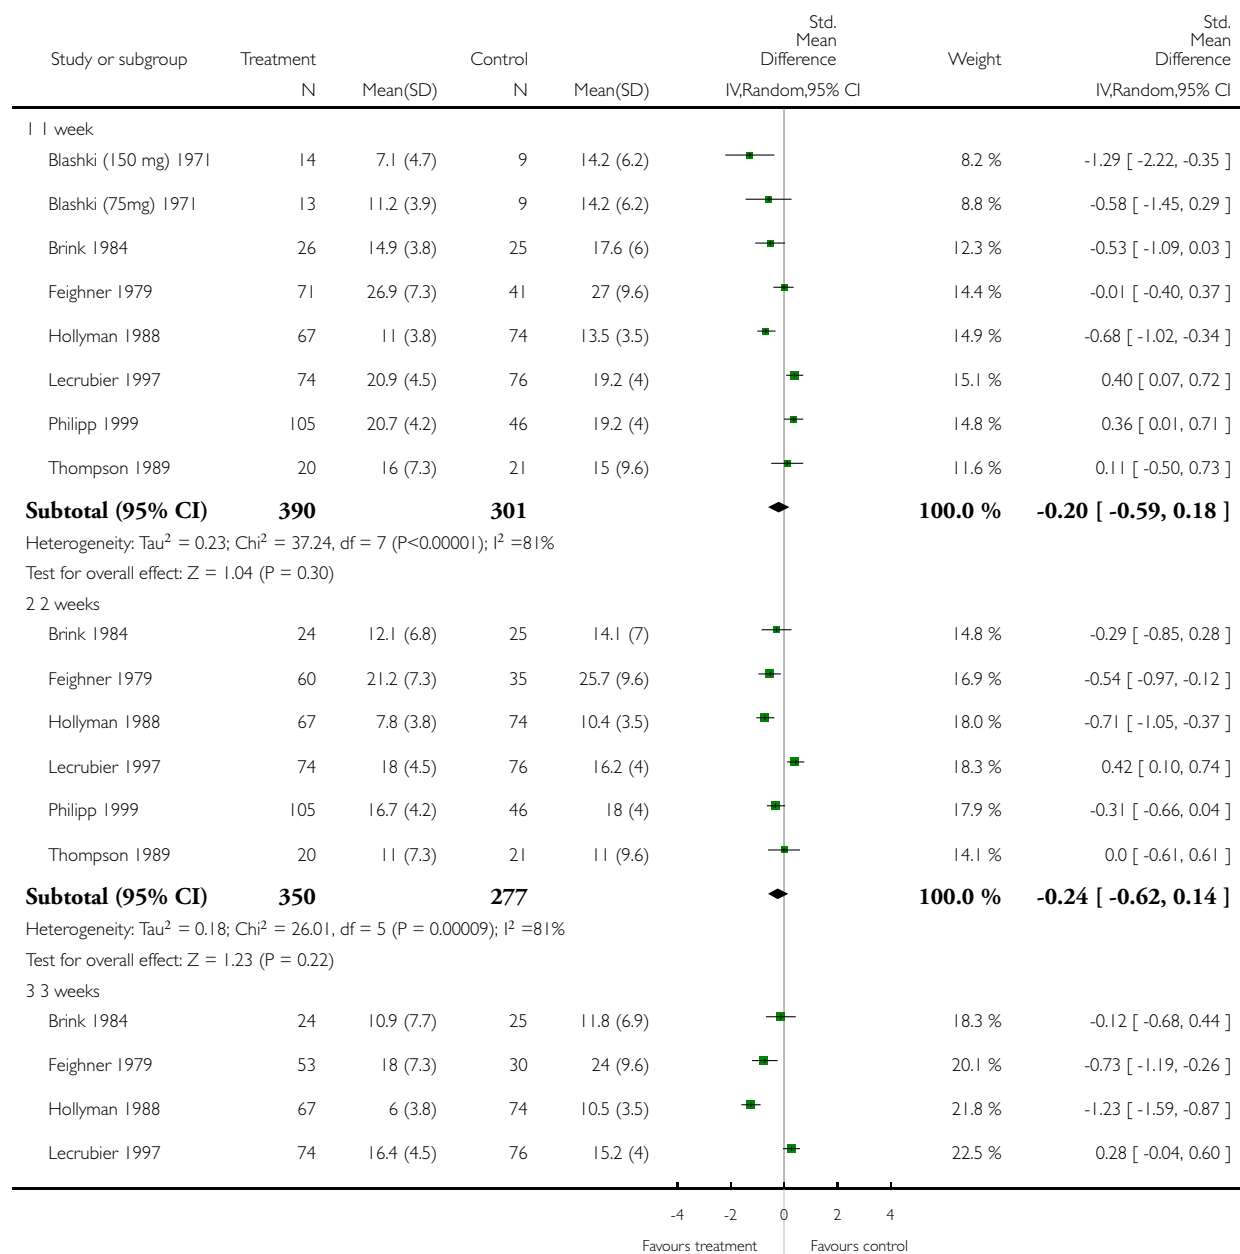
| Study or subgroup | Treatment N | Mean(SD) | Control N | Mean(SD) | Std. Mean Difference IV,Random,95% CI | Weight | Std. Mean Difference IV,Random,95% CI |
|---|---|---|---|---|---|---|---|
| 1 1 week | | | | | | | |
| Blashki (150 mg) 1971 | 14 | 7.1 (4.7) | 9 | 14.2 (6.2) | | 8.2 % | -1.29 [ -2.22, -0.35 ] |
| Blashki (75mg) 1971 | 13 | 11.2 (3.9) | 9 | 14.2 (6.2) | | 8.8 % | -0.58 [ -1.45, 0.29 ] |
| Brink 1984 | 26 | 14.9 (3.8) | 25 | 17.6 (6) | | 12.3 % | -0.53 [ -1.09, 0.03 ] |
| Feighner 1979 | 71 | 26.9 (7.3) | 41 | 27 (9.6) | | 14.4 % | -0.01 [ -0.40, 0.37 ] |
| Hollyman 1988 | 67 | 11 (3.8) | 74 | 13.5 (3.5) | | 14.9 % | -0.68 [ -1.02, -0.34 ] |
| Lecrubier 1997 | 74 | 20.9 (4.5) | 76 | 19.2 (4) | | 15.1 % | 0.40 [ 0.07, 0.72 ] |
| Philipp 1999 | 105 | 20.7 (4.2) | 46 | 19.2 (4) | | 14.8 % | 0.36 [ 0.01, 0.71 ] |
| Thompson 1989 | 20 | 16 (7.3) | 21 | 15 (9.6) | | 11.6 % | 0.11 [ -0.50, 0.73 ] |
| **Subtotal (95% CI)** | **390** | | **301** | | | **100.0 %** | **-0.20 [ -0.59, 0.18 ]** |
| Heterogeneity: Tau$^2$ = 0.23; Chi$^2$ = 37.24, df = 7 (P<0.00001); I$^2$ =81% | | | | | | | |
| Test for overall effect: Z = 1.04 (P = 0.30) | | | | | | | |
| 2 2 weeks | | | | | | | |
| Brink 1984 | 24 | 12.1 (6.8) | 25 | 14.1 (7) | | 14.8 % | -0.29 [ -0.85, 0.28 ] |
| Feighner 1979 | 60 | 21.2 (7.3) | 35 | 25.7 (9.6) | | 16.9 % | -0.54 [ -0.97, -0.12 ] |
| Hollyman 1988 | 67 | 7.8 (3.8) | 74 | 10.4 (3.5) | | 18.0 % | -0.71 [ -1.05, -0.37 ] |
| Lecrubier 1997 | 74 | 18 (4.5) | 76 | 16.2 (4) | | 18.3 % | 0.42 [ 0.10, 0.74 ] |
| Philipp 1999 | 105 | 16.7 (4.2) | 46 | 18 (4) | | 17.9 % | -0.31 [ -0.66, 0.04 ] |
| Thompson 1989 | 20 | 11 (7.3) | 21 | 11 (9.6) | | 14.1 % | 0.0 [ -0.61, 0.61 ] |
| **Subtotal (95% CI)** | **350** | | **277** | | | **100.0 %** | **-0.24 [ -0.62, 0.14 ]** |
| Heterogeneity: Tau$^2$ = 0.18; Chi$^2$ = 26.01, df = 5 (P = 0.00009); I$^2$ =81% | | | | | | | |
| Test for overall effect: Z = 1.23 (P = 0.22) | | | | | | | |
| 3 3 weeks | | | | | | | |
| Brink 1984 | 24 | 10.9 (7.7) | 25 | 11.8 (6.9) | | 18.3 % | -0.12 [ -0.68, 0.44 ] |
| Feighner 1979 | 53 | 18 (7.3) | 30 | 24 (9.6) | | 20.1 % | -0.73 [ -1.19, -0.26 ] |
| Hollyman 1988 | 67 | 6 (3.8) | 74 | 10.5 (3.5) | | 21.8 % | -1.23 [ -1.59, -0.87 ] |
| Lecrubier 1997 | 74 | 16.4 (4.5) | 76 | 15.2 (4) | | 22.5 % | 0.28 [ -0.04, 0.60 ] |

-4 -2 0 2 4

Favours treatment Favours control